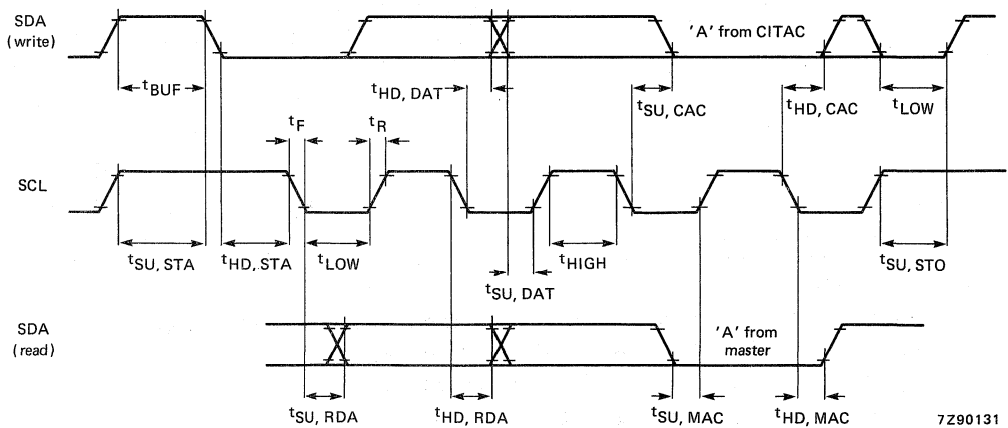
SDA (write)

'A' from CITAC

$t_{BUF}$

$t_{HD, DAT}$

$t_{SU, CAC}$

$t_{HD, CAC}$

$t_{LOW}$

$t_F$

$t_R$

SCL

$t_{SU, STA}$

$t_{HD, STA}$

$t_{LOW}$

$t_{HIGH}$

$t_{SU, STO}$

$t_{SU, DAT}$

SDA (read)

'A' from master

$t_{SU, RDA}$

$t_{HD, RDA}$

$t_{SU, MAC}$

$t_{HD, MAC}$

7Z90131